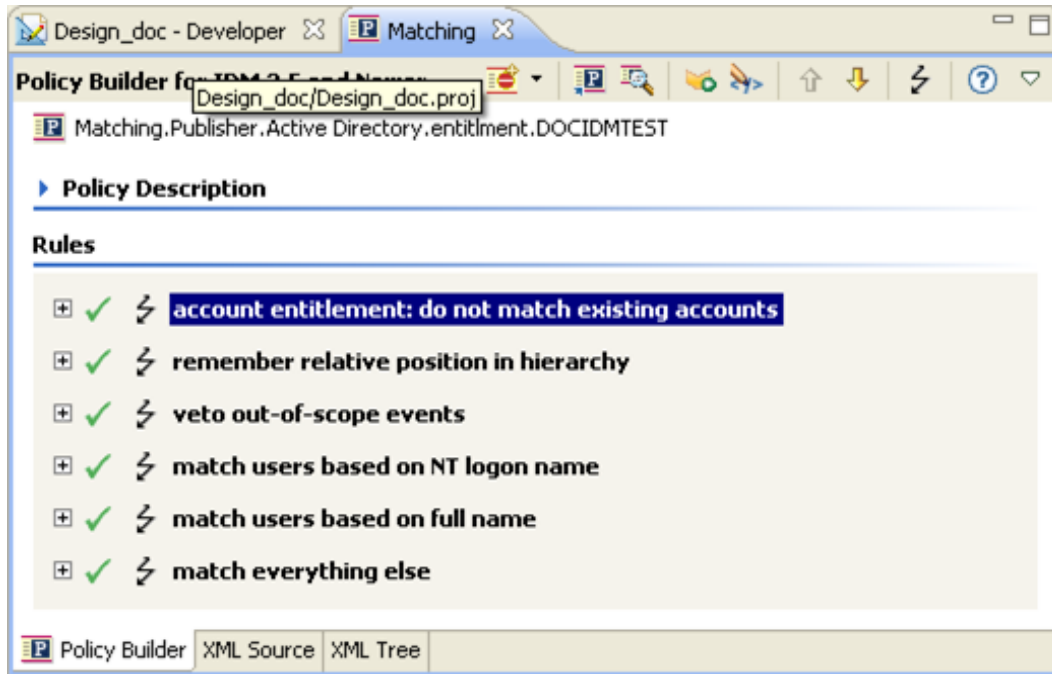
Design_doc - Developer
Matching

Policy Builder fo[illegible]
Design_doc/Design_doc.proj

Matching.Publisher.Active Directory.entitlment.DOCIDMTEST

Policy Description

Rules

account entitlement: do not match existing accounts
remember relative position in hierarchy
veto out-of-scope events
match users based on NT logon name
match users based on full name
match everything else

Policy Builder | XML Source | XML Tree